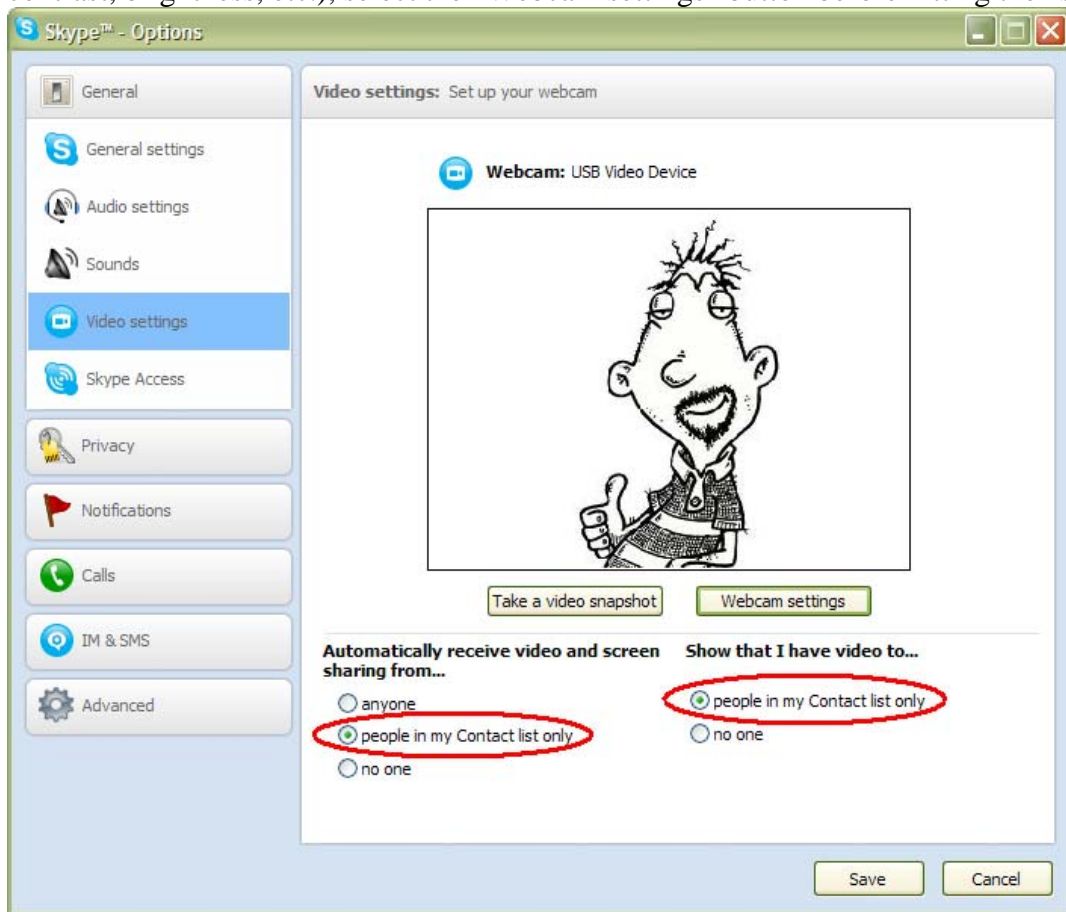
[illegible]

Skype™ - Options

General

General settings

Audio settings

Sounds

Video settings

Skype Access

Privacy

Notifications

Calls

IM & SMS

Advanced

Video settings: Set up your webcam

Webcam: USB Video Device

Take a video snapshot

Webcam settings

Automatically receive video and screen sharing from...

anyone

people in my Contact list only

no one

Show that I have video to...

people in my Contact list only

no one

Save

Cancel